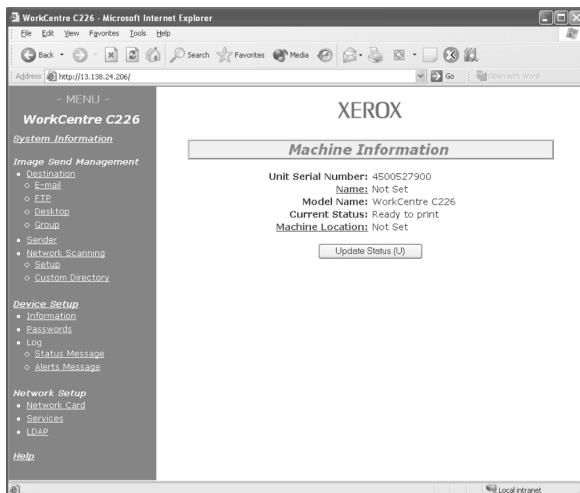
WorkCentre C226 - Microsoft Internet Explorer

File Edit View Favorites Tools Help

Back Search Favorites Media

Address http://13.138.24.206/ Go Open with Word

- MENU -

WorkCentre C226

System Information

Image Send Management

• Destination
 ○ E-mail
 ○ FTP
 ○ Desktop
 ○ Group
• Sender
• Network Scanning
 ○ Setup
 ○ Custom Directory

Device Setup

• Information
• Passwords
• Log
 ○ Status Message
 ○ Alerts Message

Network Setup

• Network Card
• Services
• LDAP

Help

XEROX

Machine Information

Unit Serial Number: 4500527900
Name: Not Set
Model Name: WorkCentre C226
Current Status: Ready to print
Machine Location: Not Set

Update Status (U)

Local intranet